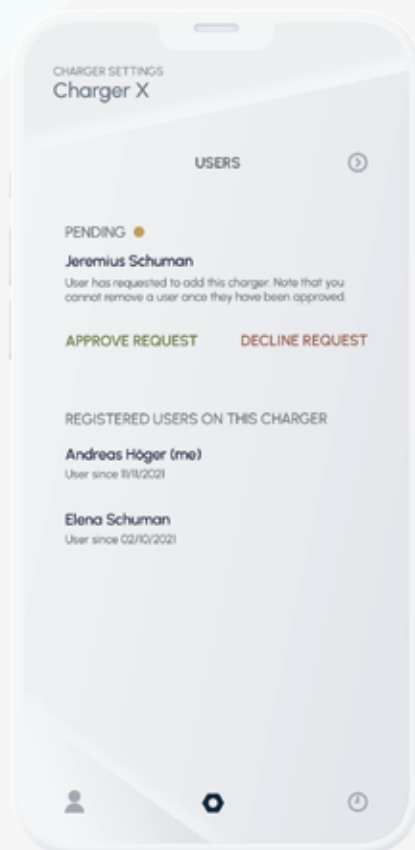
CHARGER SETTINGS
Charger X

USERS

PENDING

Jeremius Schuman

User has requested to add this charger. Note that you cannot remove a user once they have been approved.

APPROVE REQUEST

DECLINE REQUEST

REGISTERED USERS ON THIS CHARGER

Andreas Höger (me)

User since 11/11/2021

Elena Schuman

User since 02/10/2021